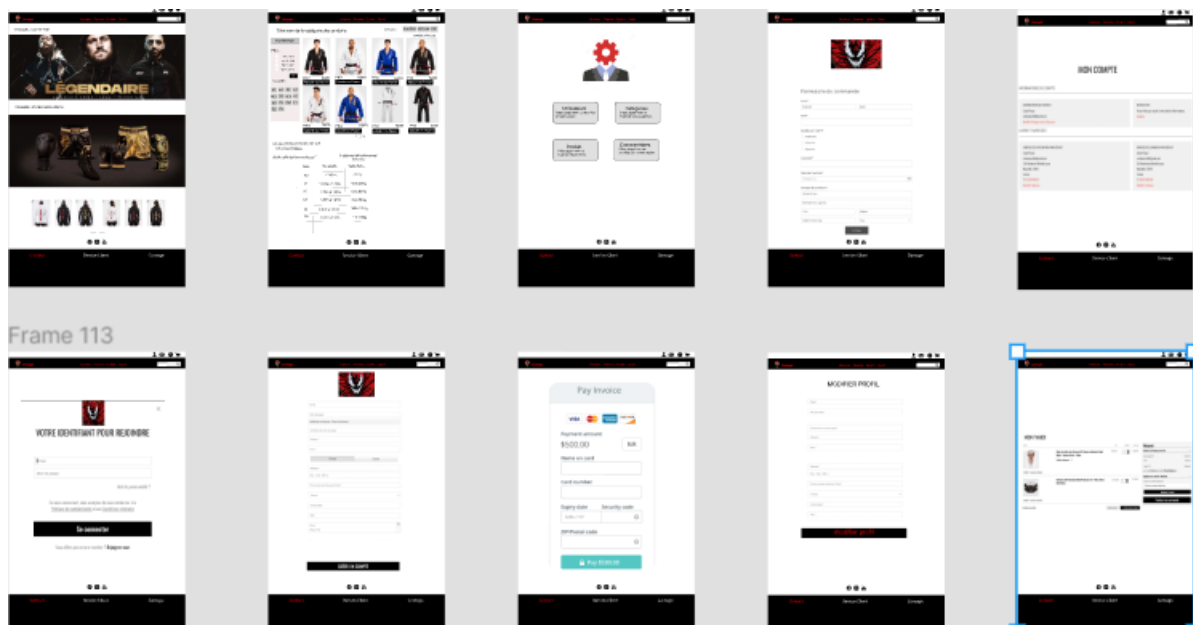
LEGENDAIRE

MON COMPTE

Frame 113

VOTRE IDENTIFIANT POUR REJOINDRE

Se connecter

Pay Invoice

Payment amount

$500.00

Name on card

Card number

Expiry date

Security code

ZIP/Postal code

Pay $500.00

MODIFIER PROFIL

Service Client

Service Client

Service Client

Service Client

Service Client

Service Client

Service Client

Service Client

Service Client

Service Client